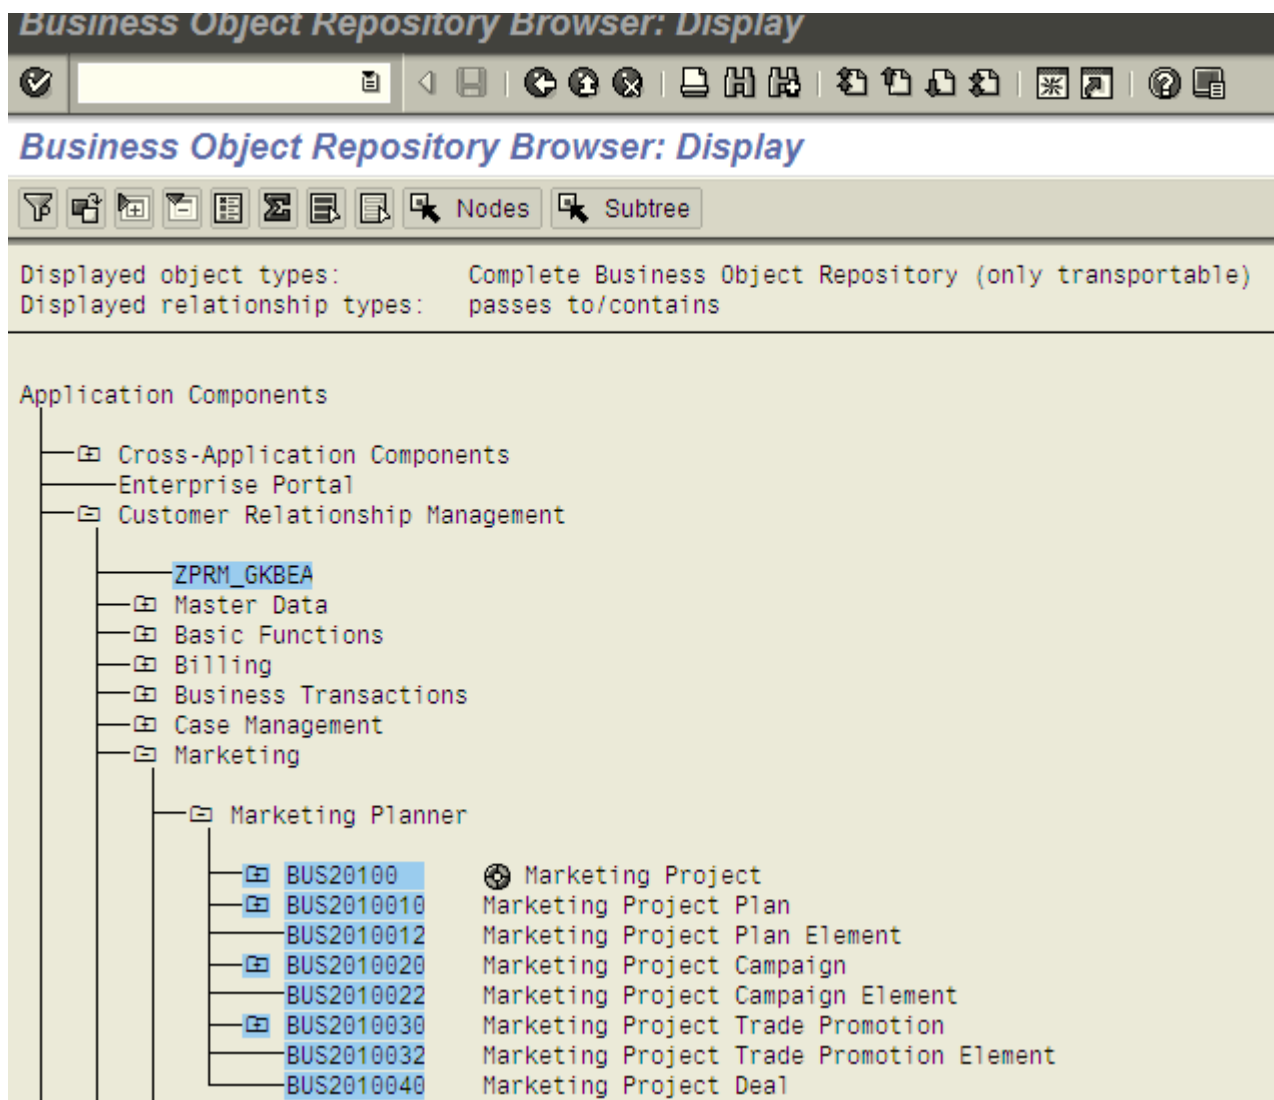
Business Object Repository Browser: Display

Business Object Repository Browser: Display

Nodes Subtree

Displayed object types: Complete Business Object Repository (only transportable)
Displayed relationship types: passes to/contains

Application Components

Cross-Application Components
Enterprise Portal
Customer Relationship Management

ZPRM_GKBEA
Master Data
Basic Functions
Billing
Business Transactions
Case Management
Marketing

Marketing Planner

| | |
|---|---|
| BUS20100 | Marketing Project |
| BUS2010010 | Marketing Project Plan |
| BUS2010012 | Marketing Project Plan Element |
| BUS2010020 | Marketing Project Campaign |
| BUS2010022 | Marketing Project Campaign Element |
| BUS2010030 | Marketing Project Trade Promotion |
| BUS2010032 | Marketing Project Trade Promotion Element |
| BUS2010040 | Marketing Project Deal |